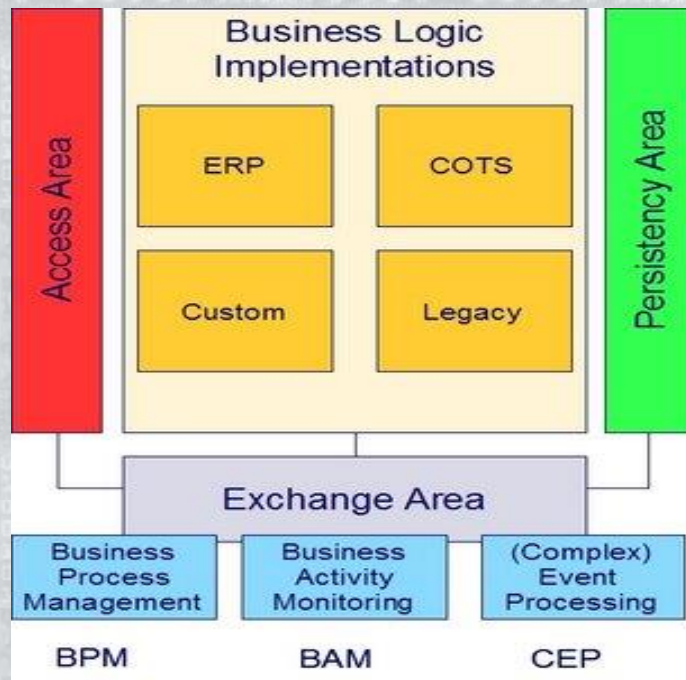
Access Area

Business Logic Implementations

ERP

COTS

Custom

Legacy

Persistency Area

Exchange Area

Business Process Management

Business Activity Monitoring

(Complex) Event Processing

BPM

BAM

CEP